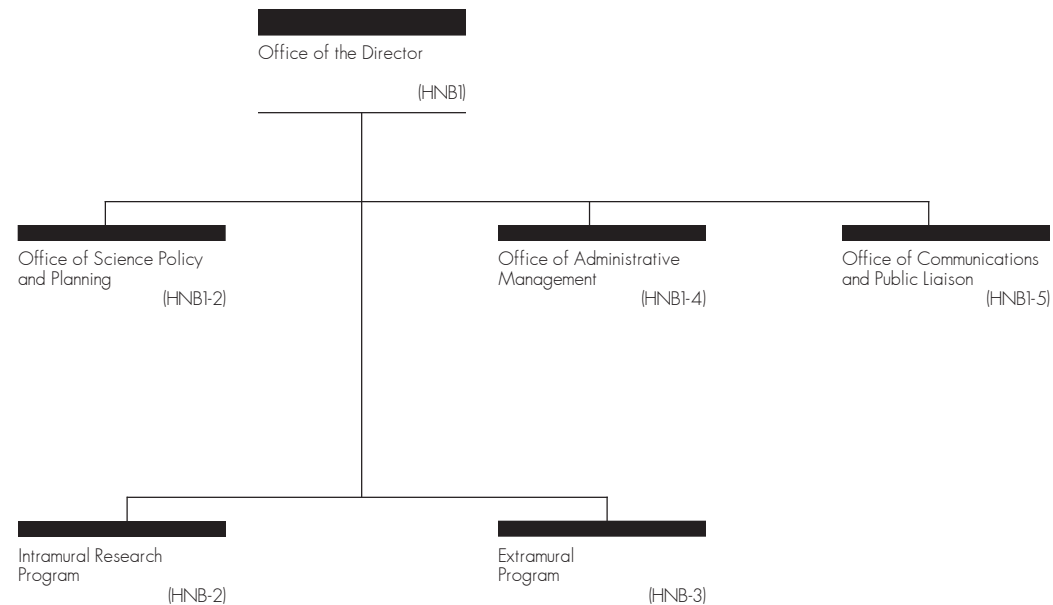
Office of the Director
(HNB1)

Office of Science Policy and Planning
(HNB1-2)

Office of Administrative Management
(HNB1-4)

Office of Communications and Public Liaison
(HNB1-5)

Intramural Research Program
(HNB-2)

Extramural Program
(HNB-3)